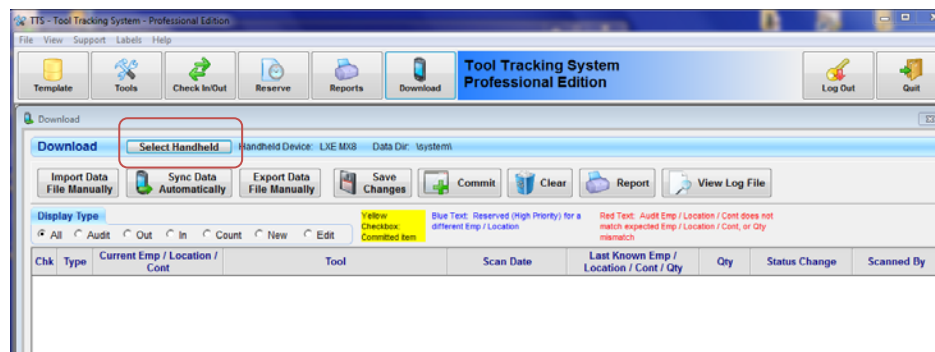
TTS - Tool Tracking System - Professional Edition

File View Support Labels Help

Template Tools Check In/Out Reserve Reports Download

Tool Tracking System
Professional Edition

Log Out Quit

Download

Download Select Handheld Handheld Device: LXE MX8 Data Dir: \system\

Import Data File Manually | Sync Data Automatically | Export Data File Manually | Save Changes | Commit | Clear | Report | View Log File

Display Type
All Audit Out In Count New Edit

Yellow Checkbox: Committed item

Blue Text: Reserved (High Priority) for a different Emp / Location

Red Text: Audit Emp / Location / Cont does not match expected Emp / Location / Cont, or Qty mismatch

| Chk | Type | Current Emp / Location / Cont | Tool | Scan Date | Last Known Emp / Location / Cont / Qty | Qty | Status Change | Scanned By |
|---|---|---|---|---|---|---|---|---|